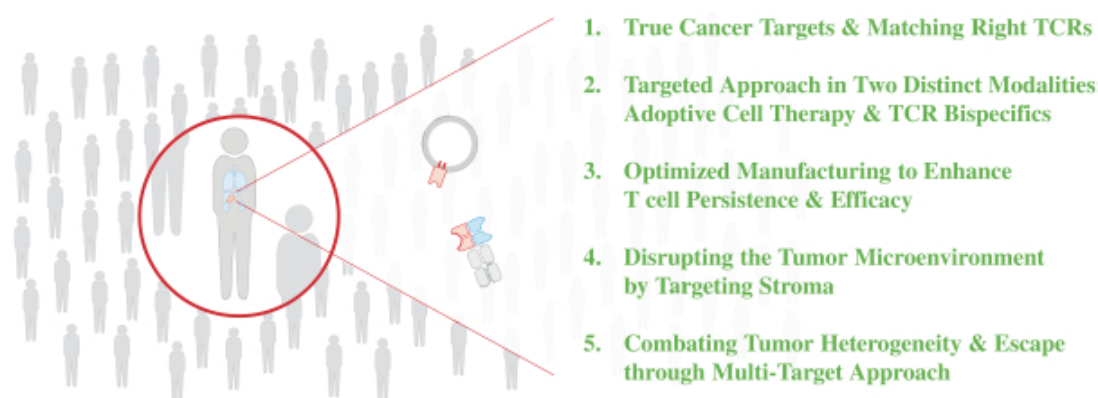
1. True Cancer Targets & Matching Right TCRs

2. Targeted Approach in Two Distinct Modalities Adoptive Cell Therapy & TCR Bispecifics

3. Optimized Manufacturing to Enhance T cell Persistence & Efficacy

4. Disrupting the Tumor Microenvironment by Targeting Stroma

5. Combating Tumor Heterogeneity & Escape through Multi-Target Approach